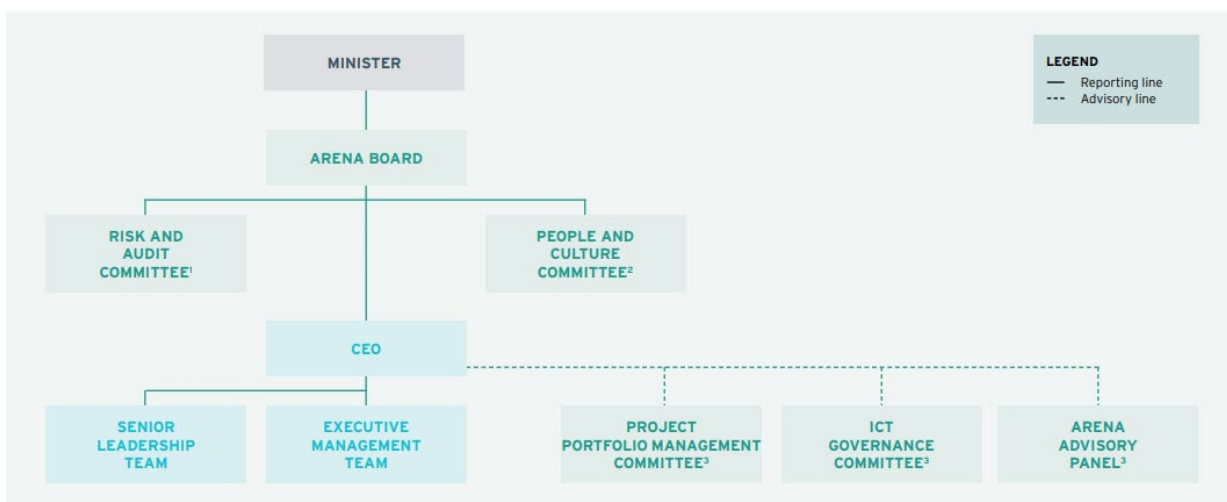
MINISTER

LEGEND
— Reporting line
--- Advisory line

ARENA BOARD

RISK AND AUDIT COMMITTEE$^1$

PEOPLE AND CULTURE COMMITTEE$^2$

CEO

SENIOR LEADERSHIP TEAM

EXECUTIVE MANAGEMENT TEAM

PROJECT PORTFOLIO MANAGEMENT COMMITTEE$^3$

ICT GOVERNANCE COMMITTEE$^3$

ARENA ADVISORY PANEL$^3$